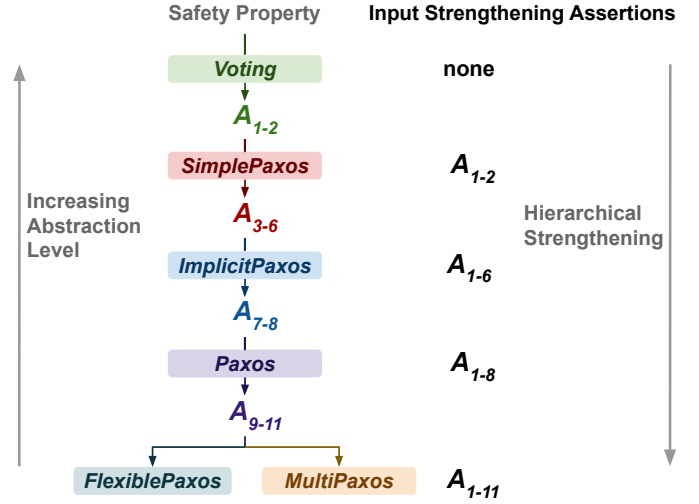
Safety Property

Input Strengthening Assertions

Increasing Abstraction Level

Voting

none

$A_{1-2}$

SimplePaxos

$A_{1-2}$

$A_{3-6}$

Hierarchical Strengthening

ImplicitPaxos

$A_{1-6}$

$A_{7-8}$

Paxos

$A_{1-8}$

$A_{9-11}$

FlexiblePaxos

MultiPaxos

$A_{1-11}$